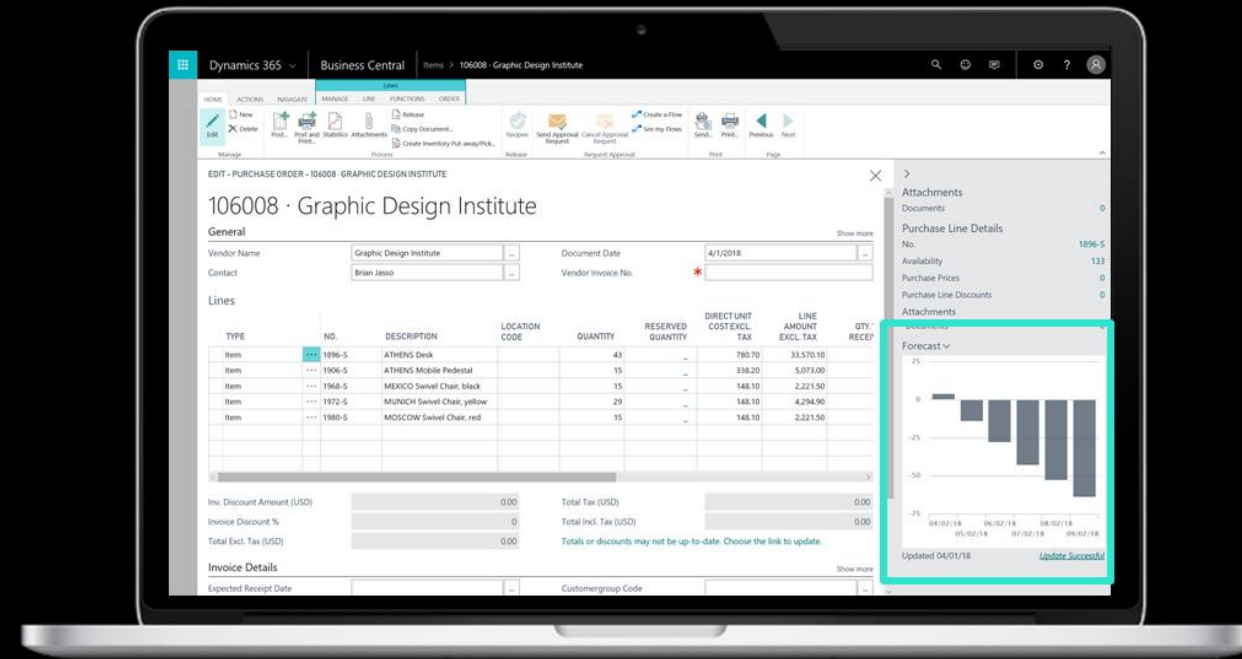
Dynamics 365 Business Central Items > 106008 · Graphic Design Institute

Lines
HOME ACTIONS NAVIGATE MANAGE LINE FUNCTIONS ORDER

Edit New Delete Post... Post and Print... Statistics Attachments Release Copy Document... Create Inventory Put-away/Pick... Reopen Send Approval Request Cancel Approval Request Create a Flow See my Flows Send... Print... Previous Next
Manage Process Release Request Approval Print Page

EDIT - PURCHASE ORDER - 106008 · GRAPHIC DESIGN INSTITUTE

106008 · Graphic Design Institute

General Show more

Vendor Name Graphic Design Institute
Contact Brian Jasso
Document Date 4/1/2018
Vendor Invoice No. *

Lines

| TYPE | NO. | DESCRIPTION | LOCATION CODE | QUANTITY | RESERVED QUANTITY | DIRECT UNIT COST EXCL. TAX | LINE AMOUNT EXCL. TAX | QTY. RECEI |
|---|---|---|---|---|---|---|---|---|
| Item | 1896-S | ATHENS Desk | | 43 | _ | 780.70 | 33,570.10 | |
| Item | 1906-S | ATHENS Mobile Pedestal | | 15 | _ | 338.20 | 5,073.00 | |
| Item | 1968-S | MEXICO Swivel Chair, black | | 15 | _ | 148.10 | 2,221.50 | |
| Item | 1972-S | MUNICH Swivel Chair, yellow | | 29 | _ | 148.10 | 4,294.90 | |
| Item | 1980-S | MOSCOW Swivel Chair, red | | 15 | _ | 148.10 | 2,221.50 | |

Inv. Discount Amount (USD) 0.00
Invoice Discount % 0
Total Excl. Tax (USD) 0.00
Total Tax (USD) 0.00
Total Incl. Tax (USD) 0.00
Totals or discounts may not be up-to-date. Choose the link to update.

Invoice Details Show more
Expected Receipt Date
Customergroup Code

Attachments
Documents 0
Purchase Line Details
No. 1896-S
Availability 133
Purchase Prices 0
Purchase Line Discounts 0
Attachments
Documents

Forecast
25
0
-25
-50
-75
04/02/18 05/02/18 06/02/18 07/02/18 08/02/18 09/02/18
Updated 04/01/18 Update Successful